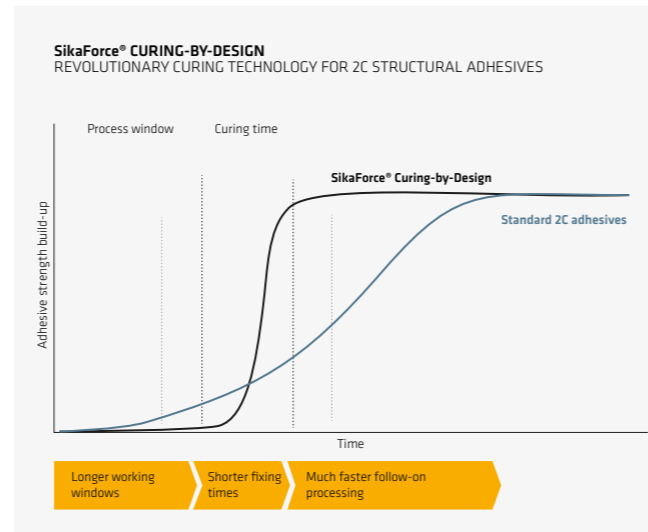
SikaForce® CURING-BY-DESIGN
REVOLUTIONARY CURING TECHNOLOGY FOR 2C STRUCTURAL ADHESIVES

Process window

Curing time

SikaForce® Curing-by-Design

Standard 2C adhesives

Adhesive strength build-up

Time

Longer working windows

Shorter fixing times

Much faster follow-on processing